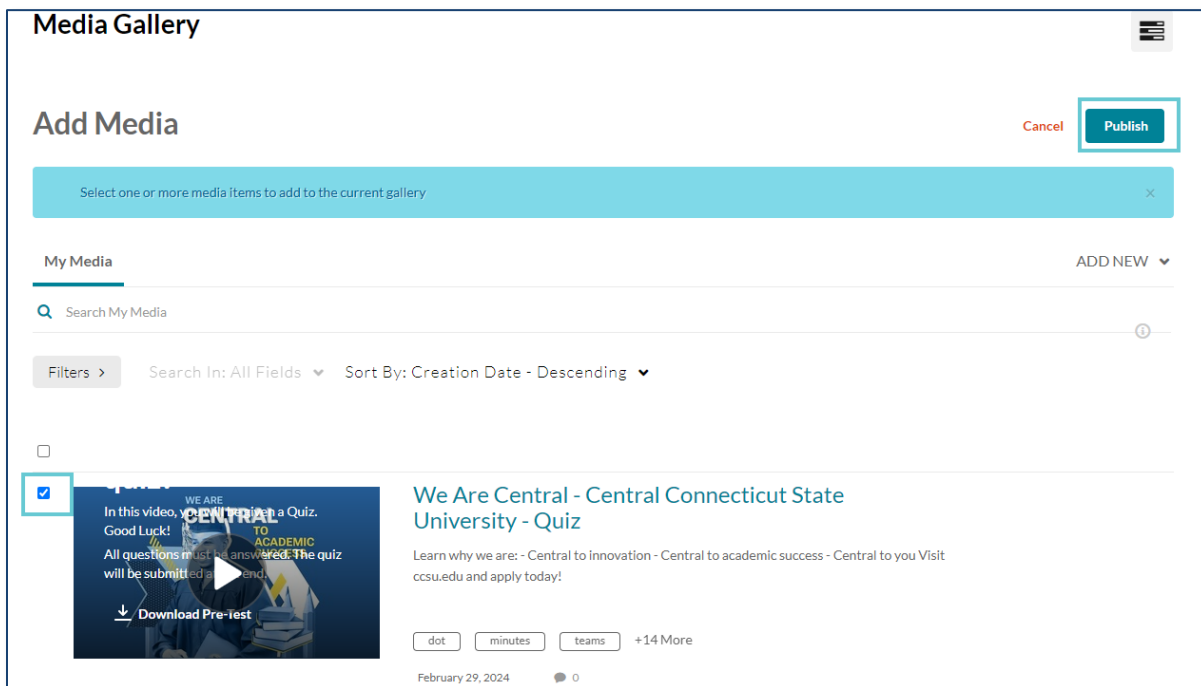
Media Gallery

Add Media

Cancel Publish

Select one or more media items to add to the current gallery ×

My Media

ADD NEW

Search My Media

Filters >

Search In: All Fields

Sort By: Creation Date - Descending

WE ARE CENTRAL TO ACADEMIC

In this video, you will be given a Quiz. Good Luck!

All questions must be answered. The quiz will be submitted at the end.

Download Pre-Test

We Are Central - Central Connecticut State University - Quiz

Learn why we are: - Central to innovation - Central to academic success - Central to you Visit ccsu.edu and apply today!

dot minutes teams +14 More

February 29, 2024 0